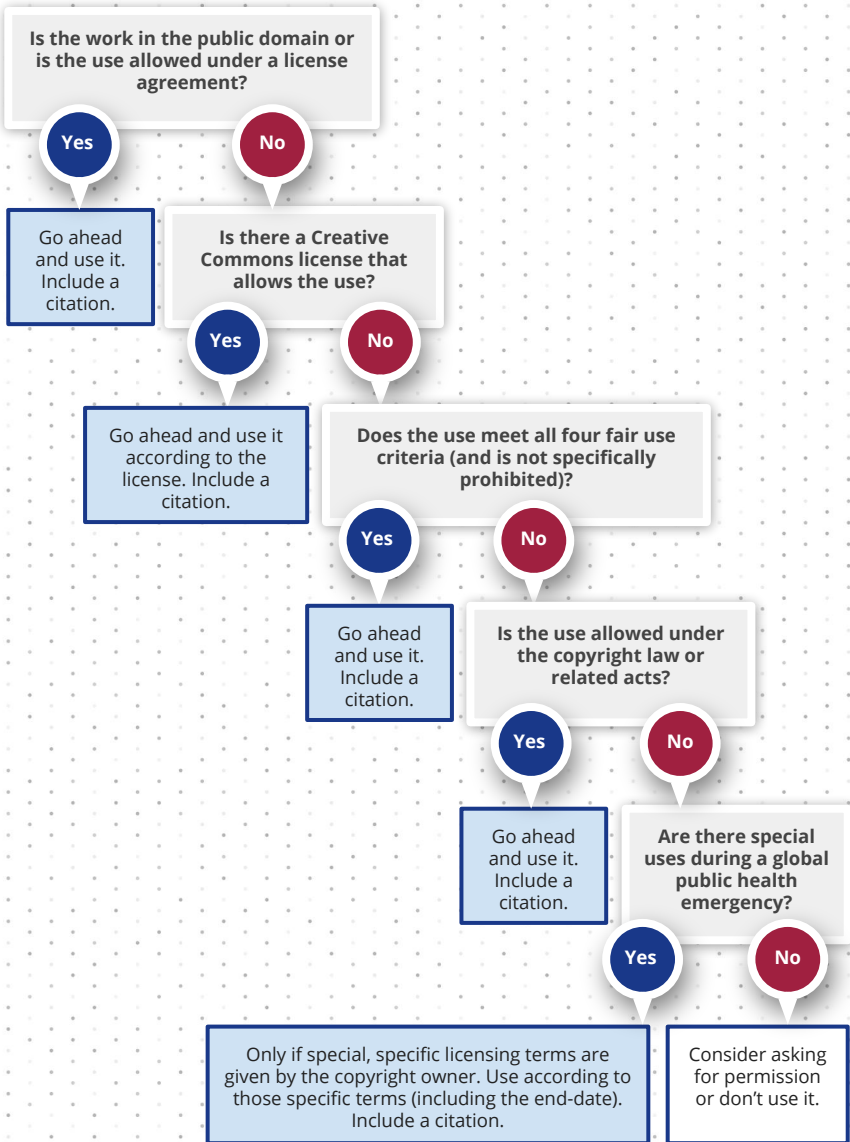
Is the work in the public domain or is the use allowed under a license agreement?

Yes

No

Go ahead and use it. Include a citation.

Is there a Creative Commons license that allows the use?

Yes

No

Go ahead and use it according to the license. Include a citation.

Does the use meet all four fair use criteria (and is not specifically prohibited)?

Yes

No

Go ahead and use it. Include a citation.

Is the use allowed under the copyright law or related acts?

Yes

No

Go ahead and use it. Include a citation.

Are there special uses during a global public health emergency?

Yes

No

Only if special, specific licensing terms are given by the copyright owner. Use according to those specific terms (including the end-date). Include a citation.

Consider asking for permission or don't use it.